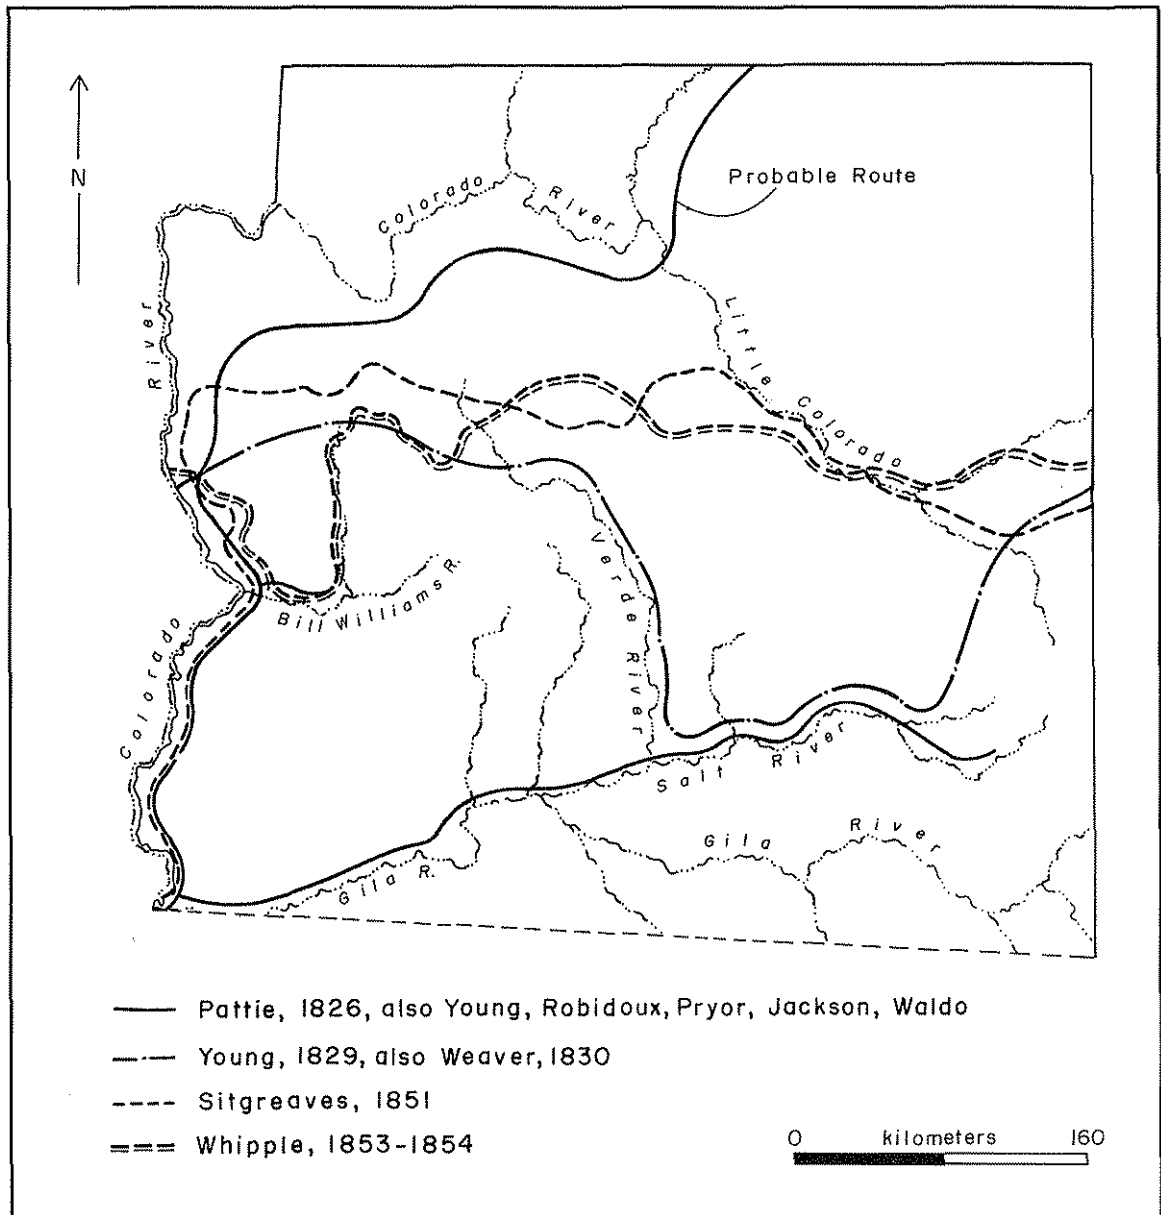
N

Probable Route

Colorado River

River

Little Colorado

Bill Williams R.

Verde River

Colorado

Salt River

Gila River

Gila R.

Pattie, 1826, also Young, Robidoux, Pryor, Jackson, Waldo

Young, 1829, also Weaver, 1830

Sitgreaves, 1851

Whipple, 1853-1854

0 kilometers 160